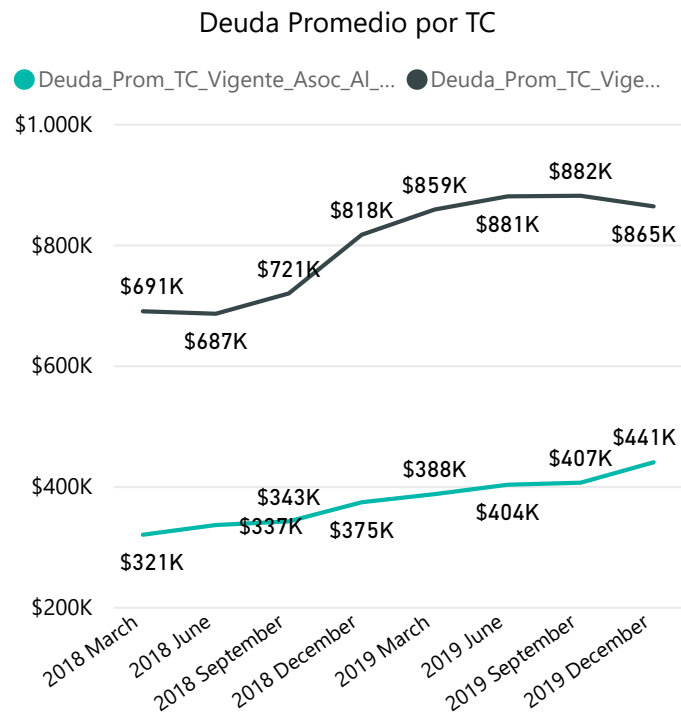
Deuda Promedio por TC

Deuda_Prom_TC_Vigente_Asoc_Al_... Deuda_Prom_TC_Vige...

$1.000K
$800K
$600K
$400K
$200K

$691K
$687K
$721K
$818K
$859K
$881K
$882K
$865K

$321K
$337K
$343K
$375K
$388K
$404K
$407K
$441K

2018 March
2018 June
2018 September
2018 December
2019 March
2019 June
2019 September
2019 December